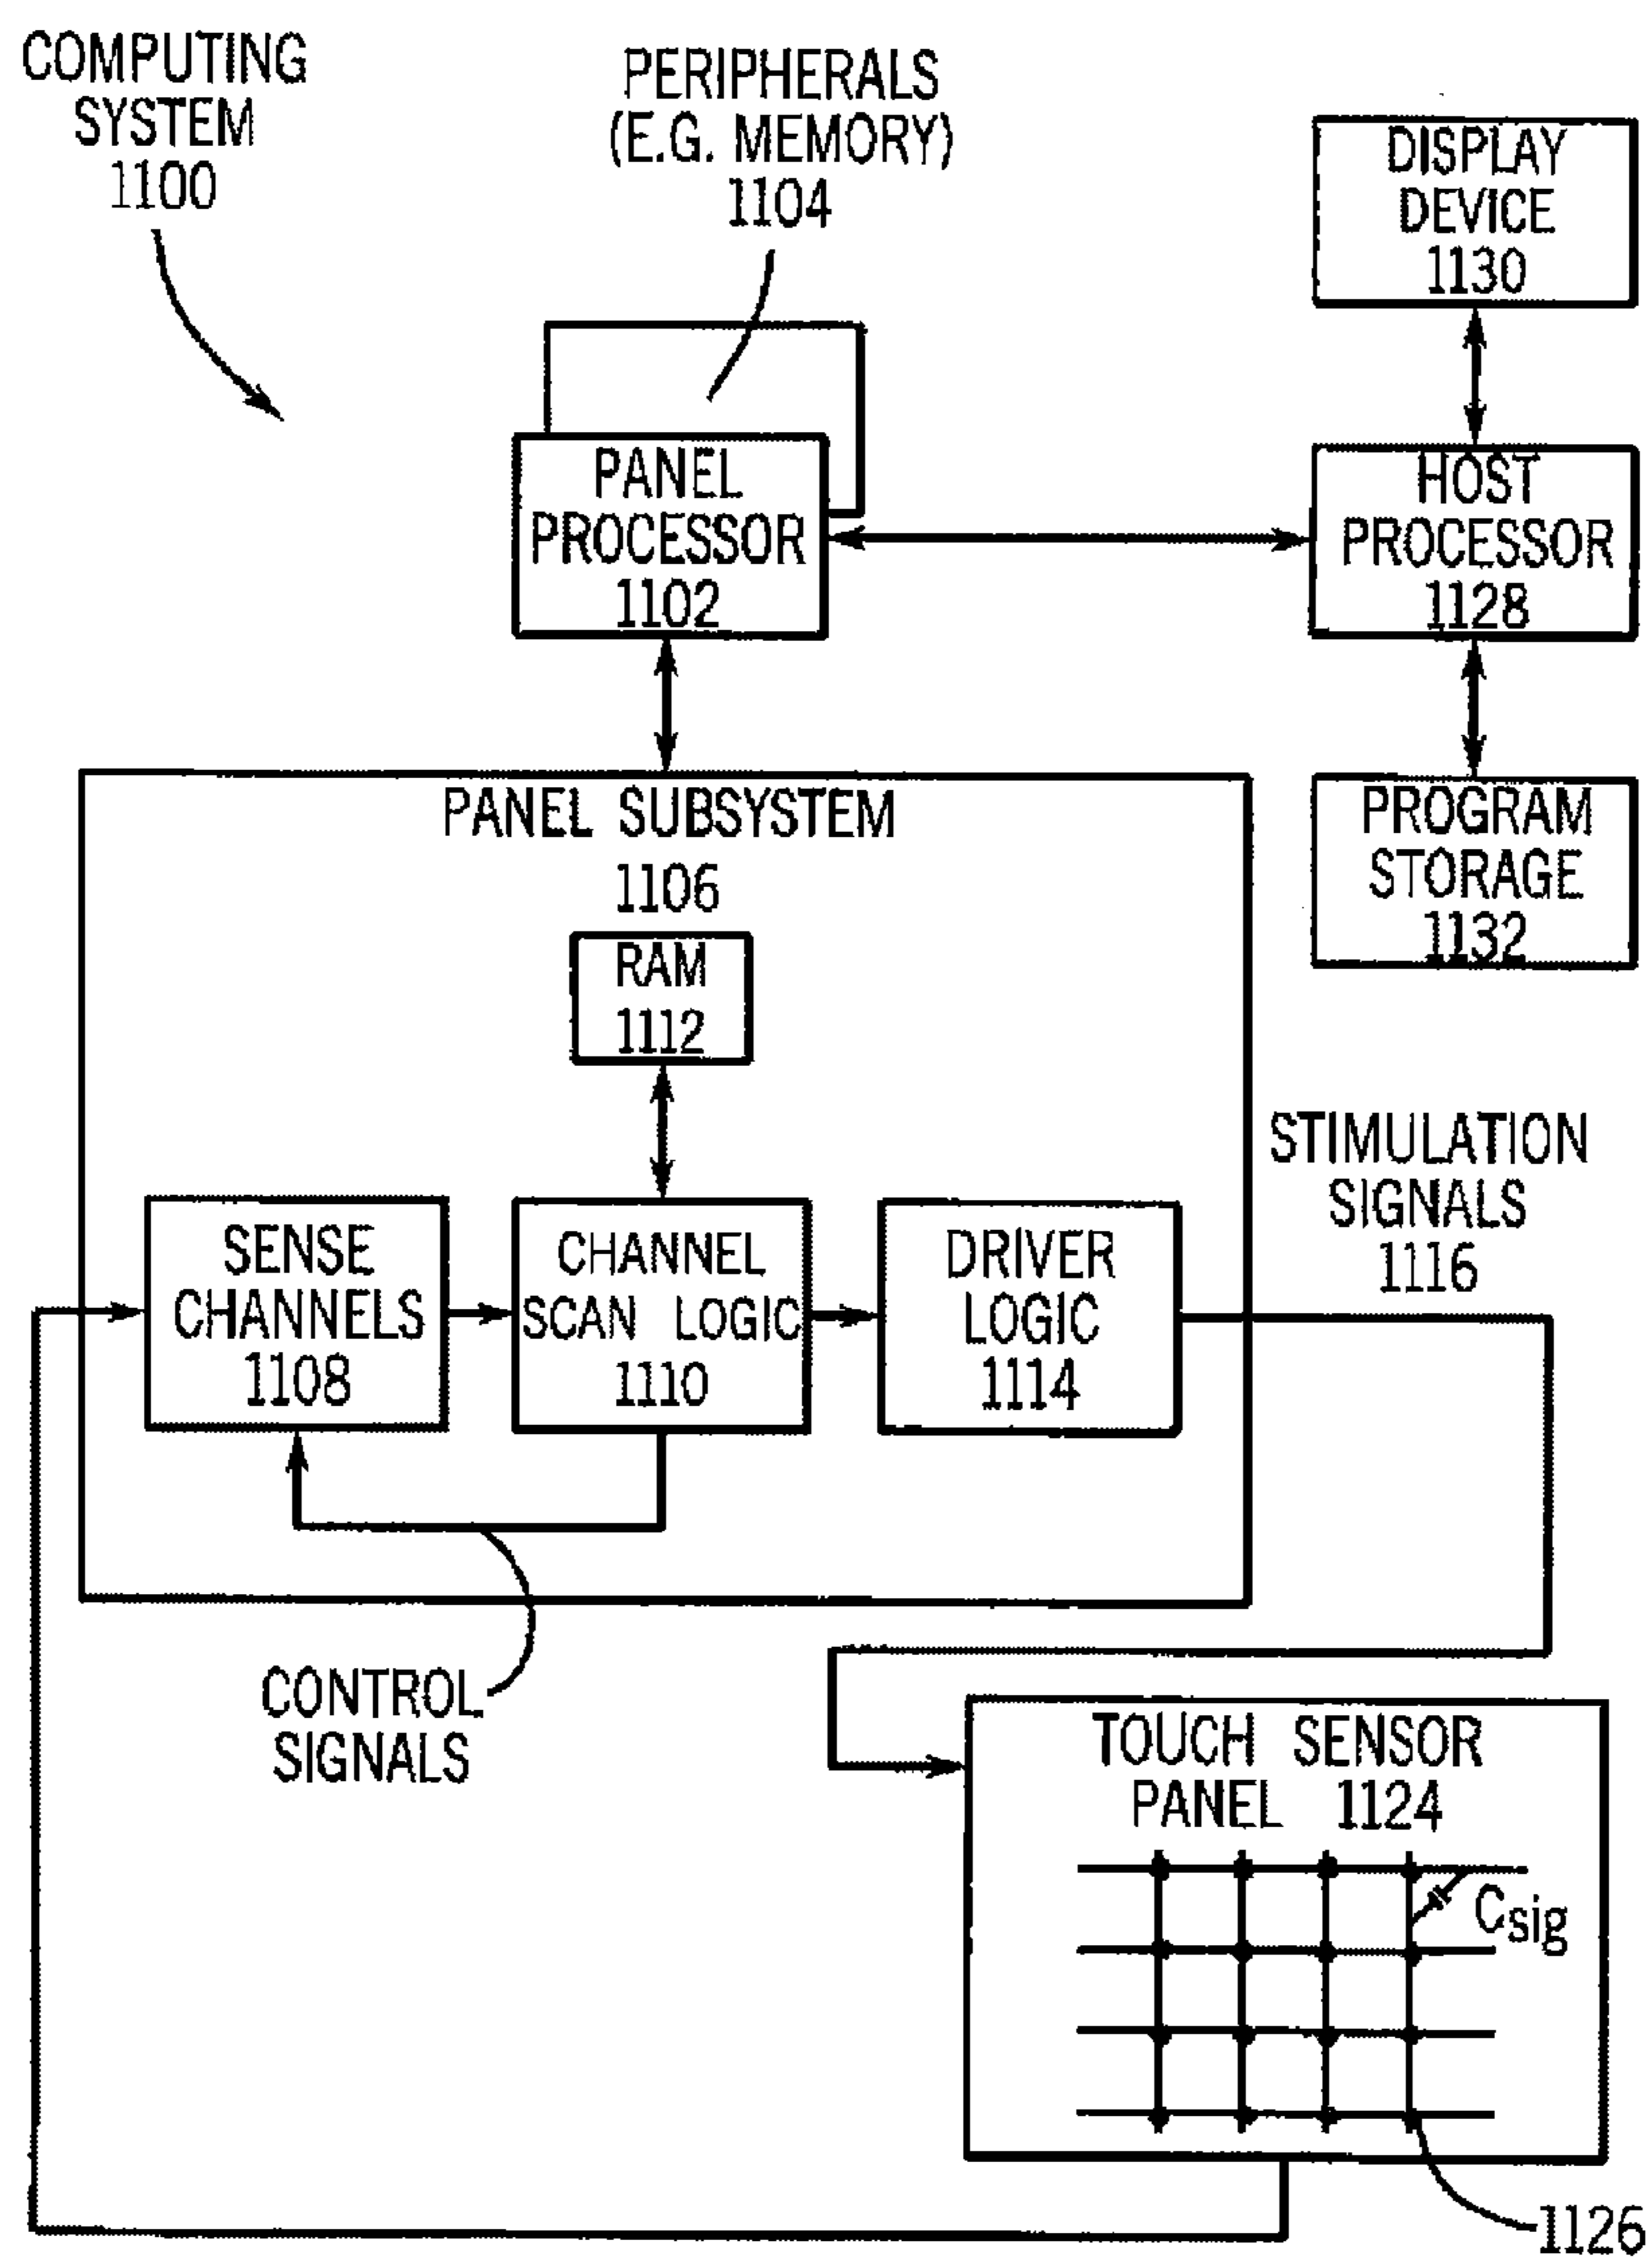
COMPUTING SYSTEM 1100

PERIPHERALS (E.G. MEMORY) 1104

DISPLAY DEVICE 1130

PANEL PROCESSOR 1102

HOST PROCESSOR 1128

PROGRAM STORAGE 1132

PANEL SUBSYSTEM 1106

RAM 1112

STIMULATION SIGNALS 1116

SENSE CHANNELS 1108

CHANNEL SCAN LOGIC 1110

DRIVER LOGIC 1114

CONTROL SIGNALS

TOUCH SENSOR PANEL 1124

$C_{sig}$

1126